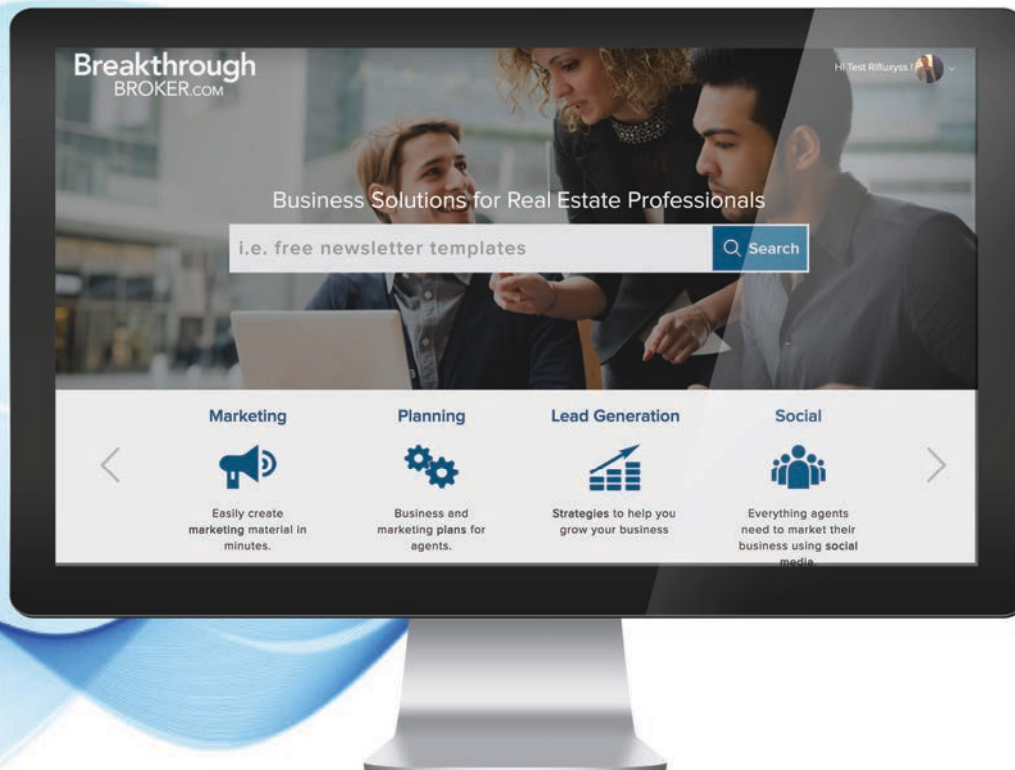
Breakthrough
BROKER.COM

Hi Test Rifluxyss !

Business Solutions for Real Estate Professionals

i.e. free newsletter templates

Search

Marketing

Easily create marketing material in minutes.

Planning

Business and marketing plans for agents.

Lead Generation

Strategies to help you grow your business

Social

Everything agents need to market their business using social media.